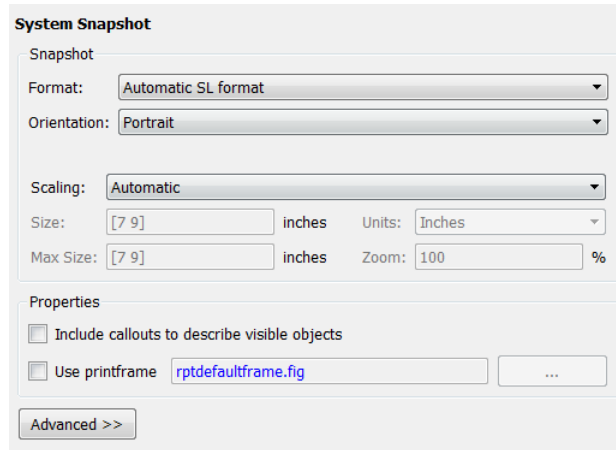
System Snapshot

Snapshot

Format: Automatic SL format

Orientation: Portrait

Scaling: Automatic

Size: [7 9] inches Units: Inches

Max Size: [7 9] inches Zoom: 100 %

Properties

Include callouts to describe visible objects

Use printframe rptdefaultframe.fig ...

Advanced >>